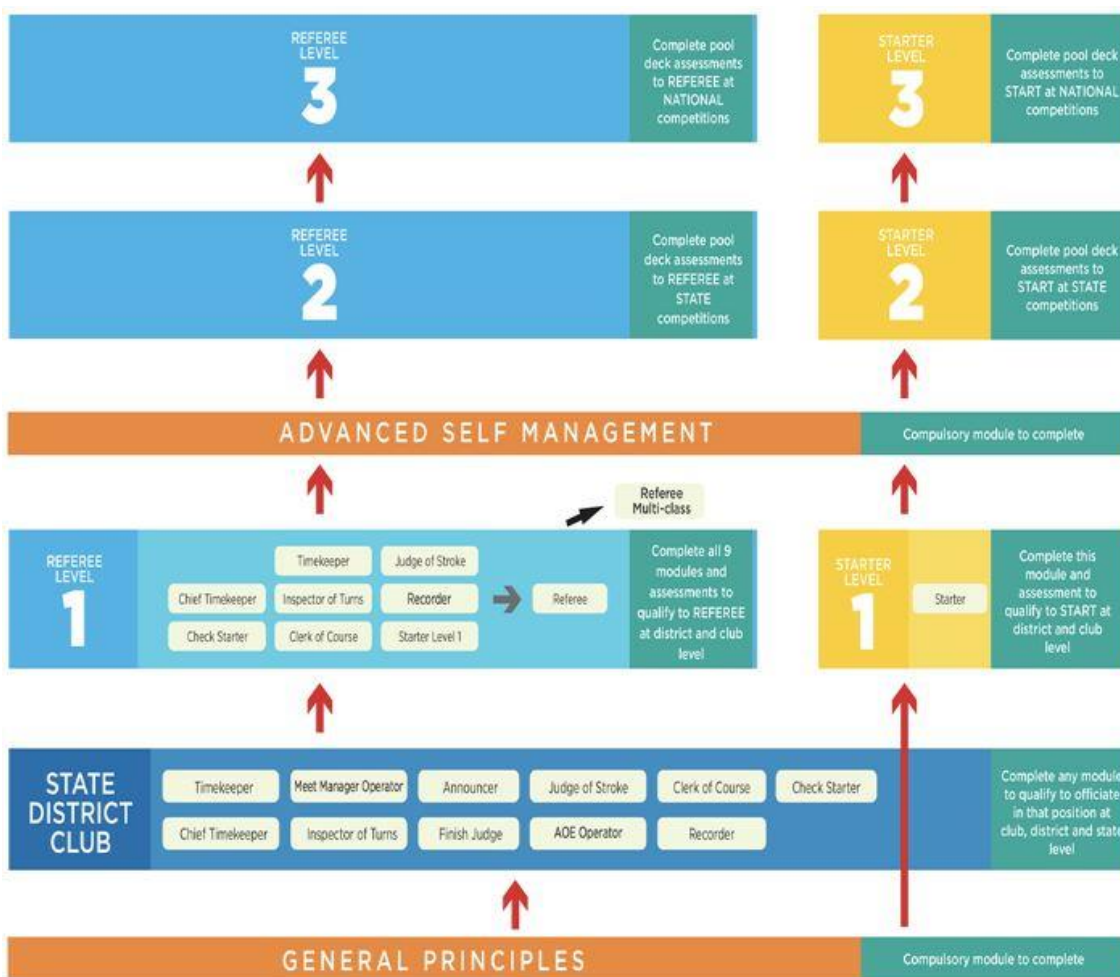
REFEREE LEVEL
3

Complete pool deck assessments to REFEREE at NATIONAL competitions

STARTER LEVEL
3

Complete pool deck assessments to START at NATIONAL competitions

REFEREE LEVEL
2

Complete pool deck assessments to REFEREE at STATE competitions

STARTER LEVEL
2

Complete pool deck assessments to START at STATE competitions

ADVANCED SELF MANAGEMENT

Compulsory module to complete

Referee Multi-class

REFEREE LEVEL
1

Timekeeper
Judge of Stroke
Chief Timekeeper
Inspector of Turns
Recorder
Referee
Check Starter
Clerk of Course
Starter Level 1

Complete all 9 modules and assessments to qualify to REFEREE at district and club level

STARTER LEVEL
1

Starter

Complete this module and assessment to qualify to START at district and club level

STATE DISTRICT CLUB

Timekeeper
Meet Manager Operator
Announcer
Judge of Stroke
Clerk of Course
Check Starter
Chief Timekeeper
Inspector of Turns
Finish Judge
AOE Operator
Recorder

Complete any module to qualify to officiate in that position at club, district and state level

GENERAL PRINCIPLES

Compulsory module to complete